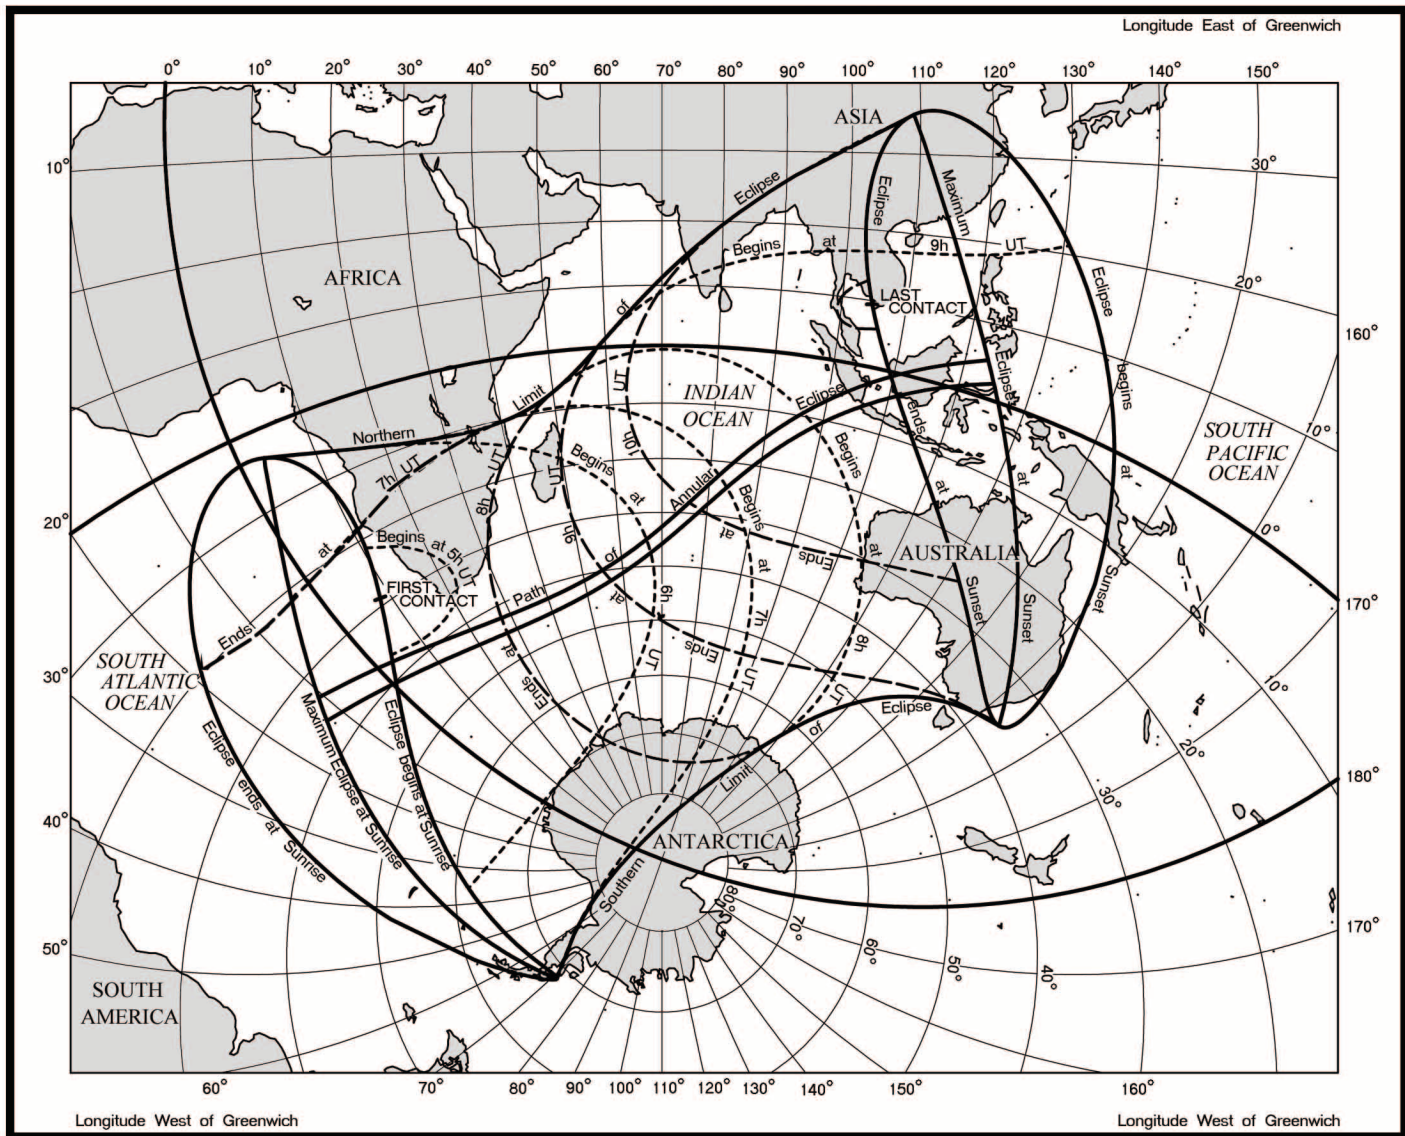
Longitude East of Greenwich

0° 10° 20° 30° 40° 50° 60° 70° 80° 90° 100° 110° 120° 130° 140° 150°

ASIA

10°

AFRICA

Eclipse

Begins at 9h UT

Eclipse

Maximum

LAST CONTACT

30°

20°

160°

of

Limit

Northern

UT

10h

INDIAN OCEAN

Eclipse

Begins

Eclipse

Eclipse ends at Sunset

begins

SOUTH PACIFIC OCEAN

10°

7h UT

8h UT

UT

Begins at

Annular

Begins at

Ends

at

at

0°

20°

Begins at 5h UT

at

9h

of

AUSTRALIA

Sunset

Sunset

Sunset

FIRST CONTACT

Path

at

6h

at 7h

8h

170°

Ends

SOUTH ATLANTIC OCEAN

30°

Ends

Ends

UT

UT

UT

10°

Eclipse ends at Sunrise

Maximum Eclipse at Sunrise

Eclipse begins at Sunrise

Eclipse

of

Limit

20°

30°

180°

40°

ANTARCTICA

Southern

80°

70°

60°

50°

40°

170°

50°

SOUTH AMERICA

60° 70° 80° 90° 100° 110° 120° 130° 140° 150° 160°

Longitude West of Greenwich

Longitude West of Greenwich